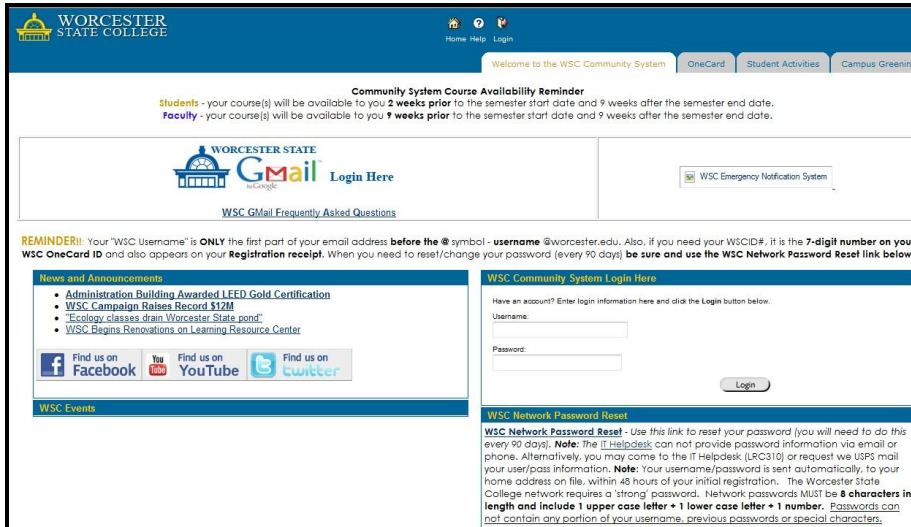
WORCESTER STATE COLLEGE

Home Help Login

Welcome to the WSC Community System | OneCard | Student Activities | Campus Greenin

Community System Course Availability Reminder
Students - your course(s) will be available to you 2 weeks prior to the semester start date and 9 weeks after the semester end date.
Faculty - your course(s) will be available to you 9 weeks prior to the semester start date and 9 weeks after the semester end date.

WORCESTER STATE
GMail by Google Login Here

WSC GMail Frequently Asked Questions

WSC Emergency Notification System

REMINDER!! Your "WSC Username" is ONLY the first part of your email address before the @ symbol - username @worcester.edu. Also, if you need your WSCID#, it is the 7-digit number on you WSC OneCard ID and also appears on your Registration receipt. When you need to reset/change your password (every 90 days) be sure and use the WSC Network Password Reset link below

News and Announcements

- Administration Building Awarded LEED Gold Certification
- WSC Campaign Raises Record $12M
- "Ecology classes drain Worcester State pond"
- WSC Begins Renovations on Learning Resource Center

Find us on Facebook | You Tube Find us on YouTube | Find us on twitter

WSC Events

WSC Community System Login Here

Have an account? Enter login information here and click the Login button below.

Username:

Password:

Login

WSC Network Password Reset

WSC Network Password Reset - Use this link to reset your password (you will need to do this every 90 days). Note: The IT Helpdesk can not provide password information via email or phone. Alternatively, you may come to the IT Helpdesk (LRC310) or request we USPS mail your user/pass information. Note: Your username/password is sent automatically, to your home address on file, within 48 hours of your initial registration. The Worcester State College network requires a 'strong' password. Network passwords MUST be 8 characters in length and include 1 upper case letter + 1 lower case letter + 1 number. Passwords can not contain any portion of your username, previous passwords or special characters.